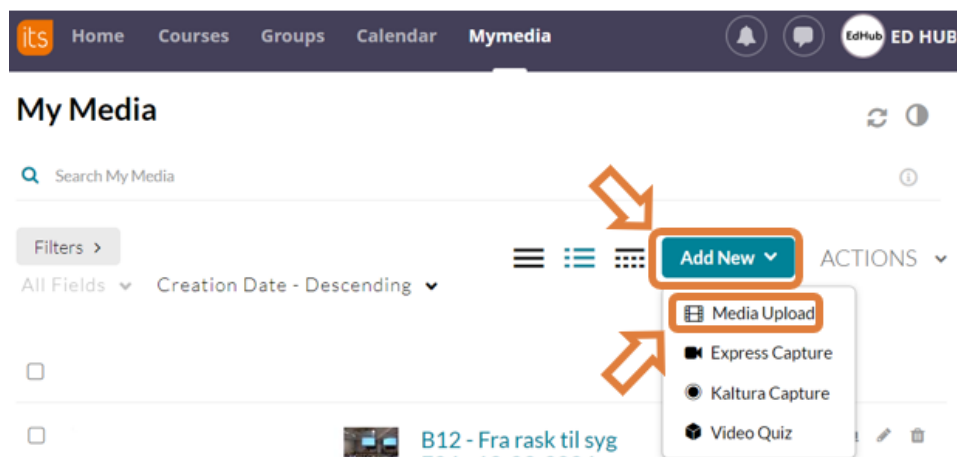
its Home Courses Groups Calendar Mymedia EdHub ED HUB

My Media

Search My Media

Filters >

All Fields Creation Date - Descending

Add New

ACTIONS

Media Upload

Express Capture

Kaltura Capture

Video Quiz

B12 - Fra rask til syg